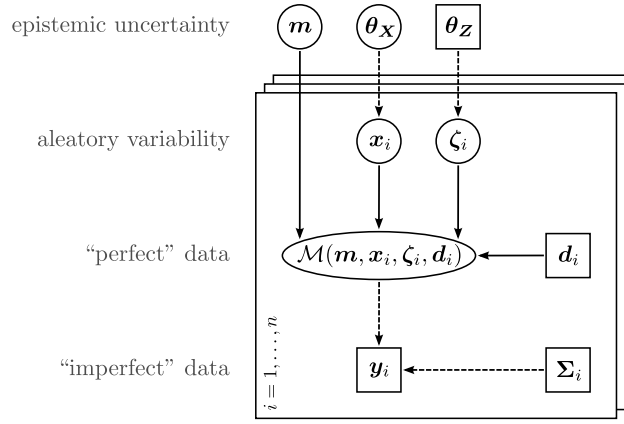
epistemic uncertainty $\boldsymbol{m}$ $\boldsymbol{\theta_X}$ $\boldsymbol{\theta_Z}$

aleatory variability $\boldsymbol{x}_i$ $\boldsymbol{\zeta}_i$

"perfect" data $\mathcal{M}(\boldsymbol{m}, \boldsymbol{x}_i, \zeta_i, \boldsymbol{d}_i)$ $\boldsymbol{d}_i$

$i = 1, \ldots, n$

"imperfect" data $\boldsymbol{y}_i$ $\boldsymbol{\Sigma}_i$